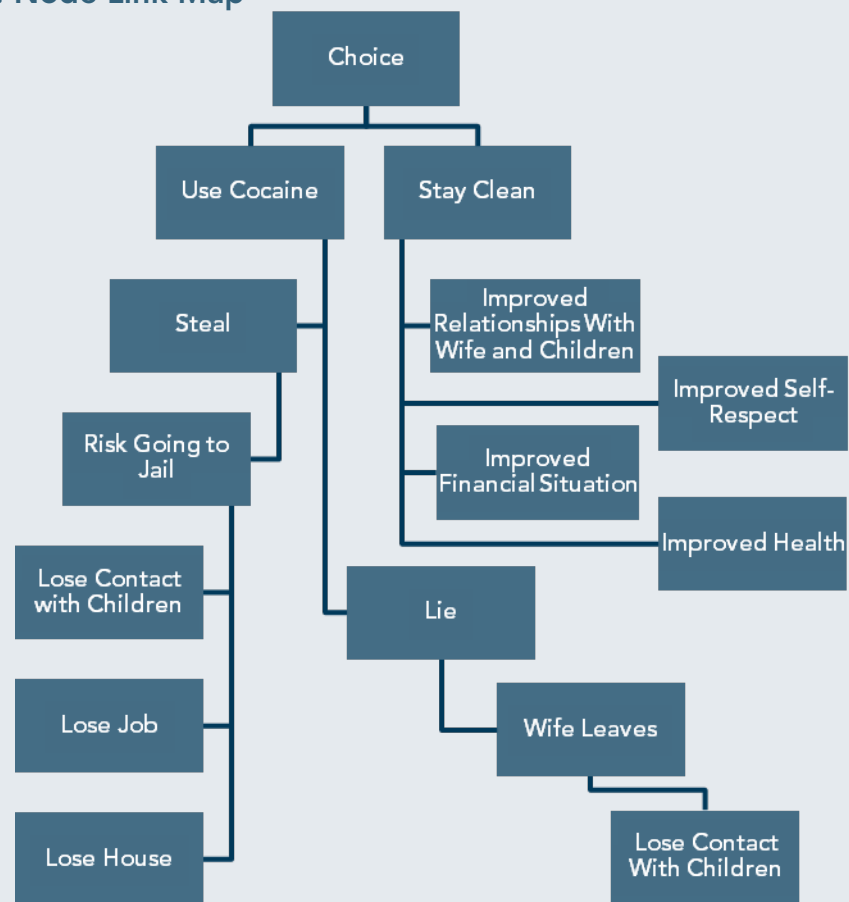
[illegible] Node Link Map

Choice

Use Cocaine

Stay Clean

Steal

Improved Relationships With Wife and Children

Improved Self-Respect

Risk Going to Jail

Improved Financial Situation

Improved Health

Lose Contact with Children

Lie

Lose Job

Wife Leaves

Lose House

Lose Contact With Children